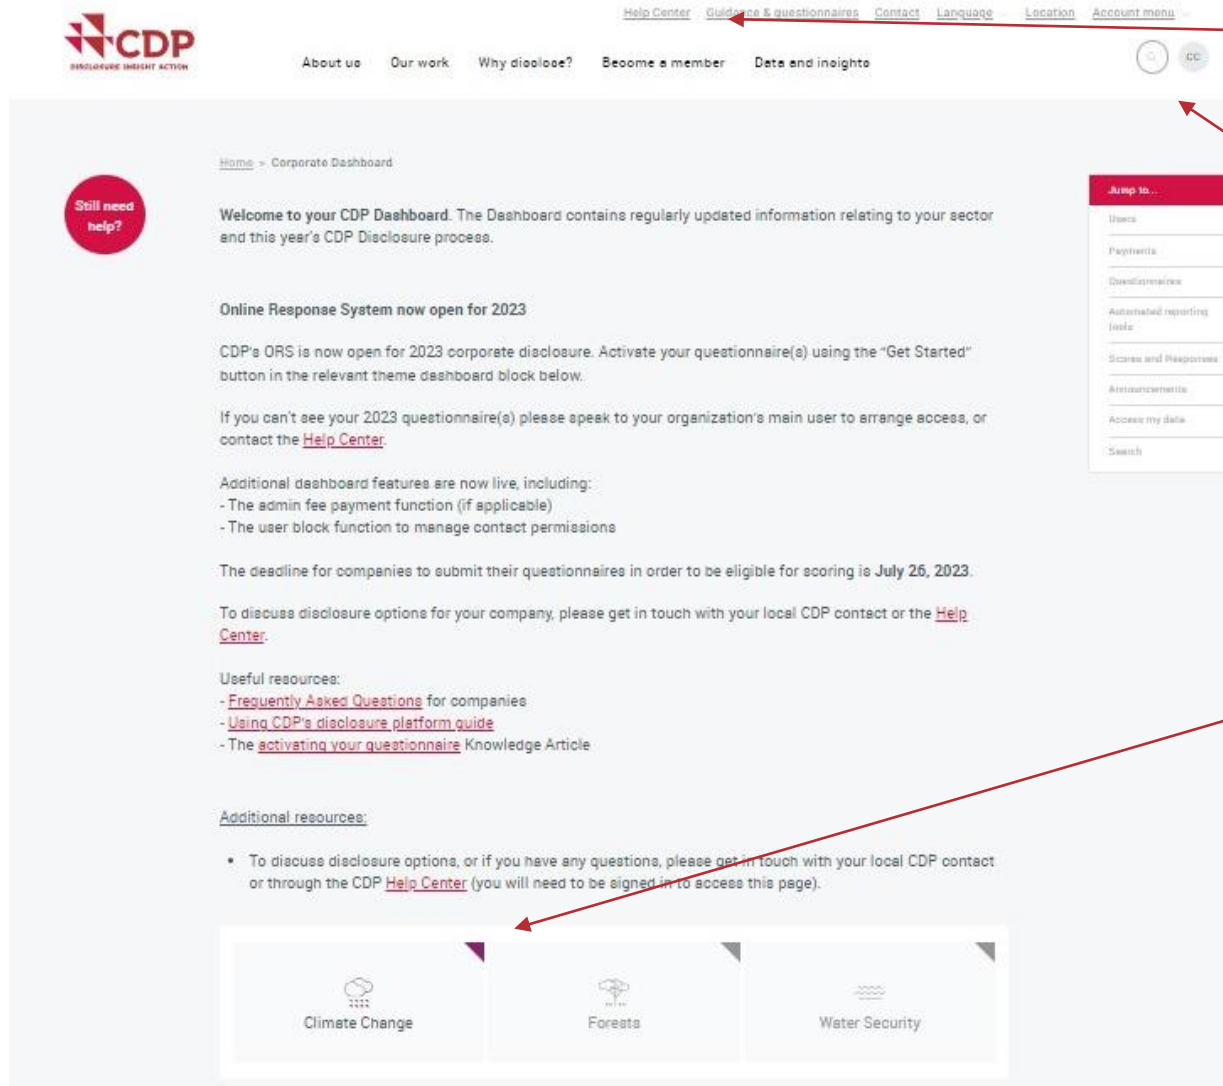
CDP
DISCLOSURE INSIGHT ACTION

Help Center Guidance & questionnaires Contact Language Location Account menu

About us Our work Why disclose? Become a member Data and insights

CC

Home > Corporate Dashboard

Still need help?

Welcome to your CDP Dashboard. The Dashboard contains regularly updated information relating to your sector and this year's CDP Disclosure process.

Online Response System now open for 2023

CDP's ORS is now open for 2023 corporate disclosure. Activate your questionnaire(s) using the "Get Started" button in the relevant theme dashboard block below.

If you can't see your 2023 questionnaire(s) please speak to your organization's main user to arrange access, or contact the Help Center.

Additional dashboard features are now live, including:
- The admin fee payment function (if applicable)
- The user block function to manage contact permissions

The deadline for companies to submit their questionnaires in order to be eligible for scoring is July 26, 2023.

To discuss disclosure options for your company, please get in touch with your local CDP contact or the Help Center.

Useful resources:
- Frequently Asked Questions for companies
- Using CDP's disclosure platform guide
- The activating your questionnaire Knowledge Article

Additional resources:

• To discuss disclosure options, or if you have any questions, please get in touch with your local CDP contact or through the CDP Help Center (you will need to be signed in to access this page).

Climate Change

Forests

Water Security

Jump to...
Users
Payments
Questionnaires
Automated reporting tools
Scores and Responses
Announcements
Access my data
Search